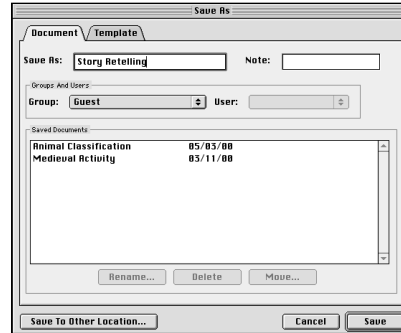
Save As

Document Template

Save As: Story Retelling Note:

Groups And Users

Group: Guest User:

Saved Documents

| | |
|---|---|
| Animal Classification | 05/03/00 |
| Medieval Activity | 03/11/00 |

Rename... Delete Move...

Save To Other Location... Cancel Save